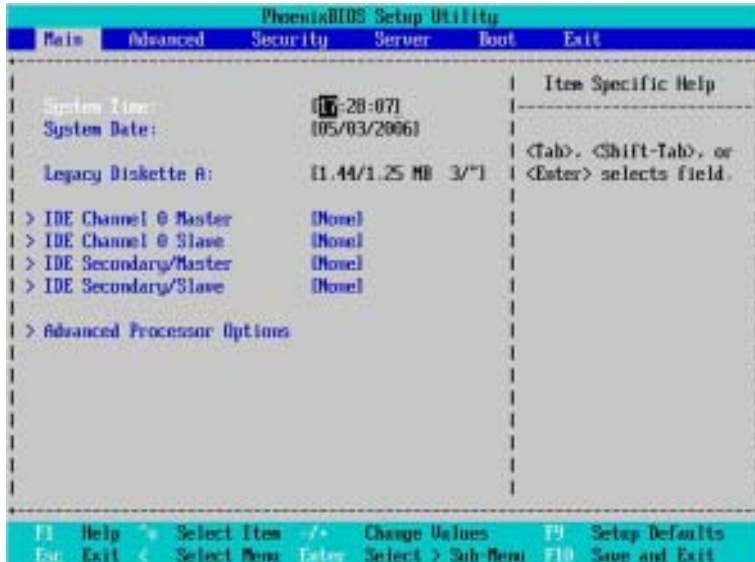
PhoenixBIOS Setup Utility

Main Advanced Security Server Boot Exit

System Time: [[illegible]:28:07]
System Date: [05/03/2006]

Legacy Diskette A: [1.44/1.25 MB 3½"]

> IDE Channel 0 Master [None]
> IDE Channel 0 Slave [None]
> IDE Secondary/Master [None]
> IDE Secondary/Slave [None]

> Advanced Processor Options

Item Specific Help

<Tab>, <Shift-Tab>, or <Enter> selects field.

F1 Help ↑↓ Select Item -/+ Change Values F9 Setup Defaults
Esc Exit ↔ Select Menu Enter Select > Sub-Menu F10 Save and Exit